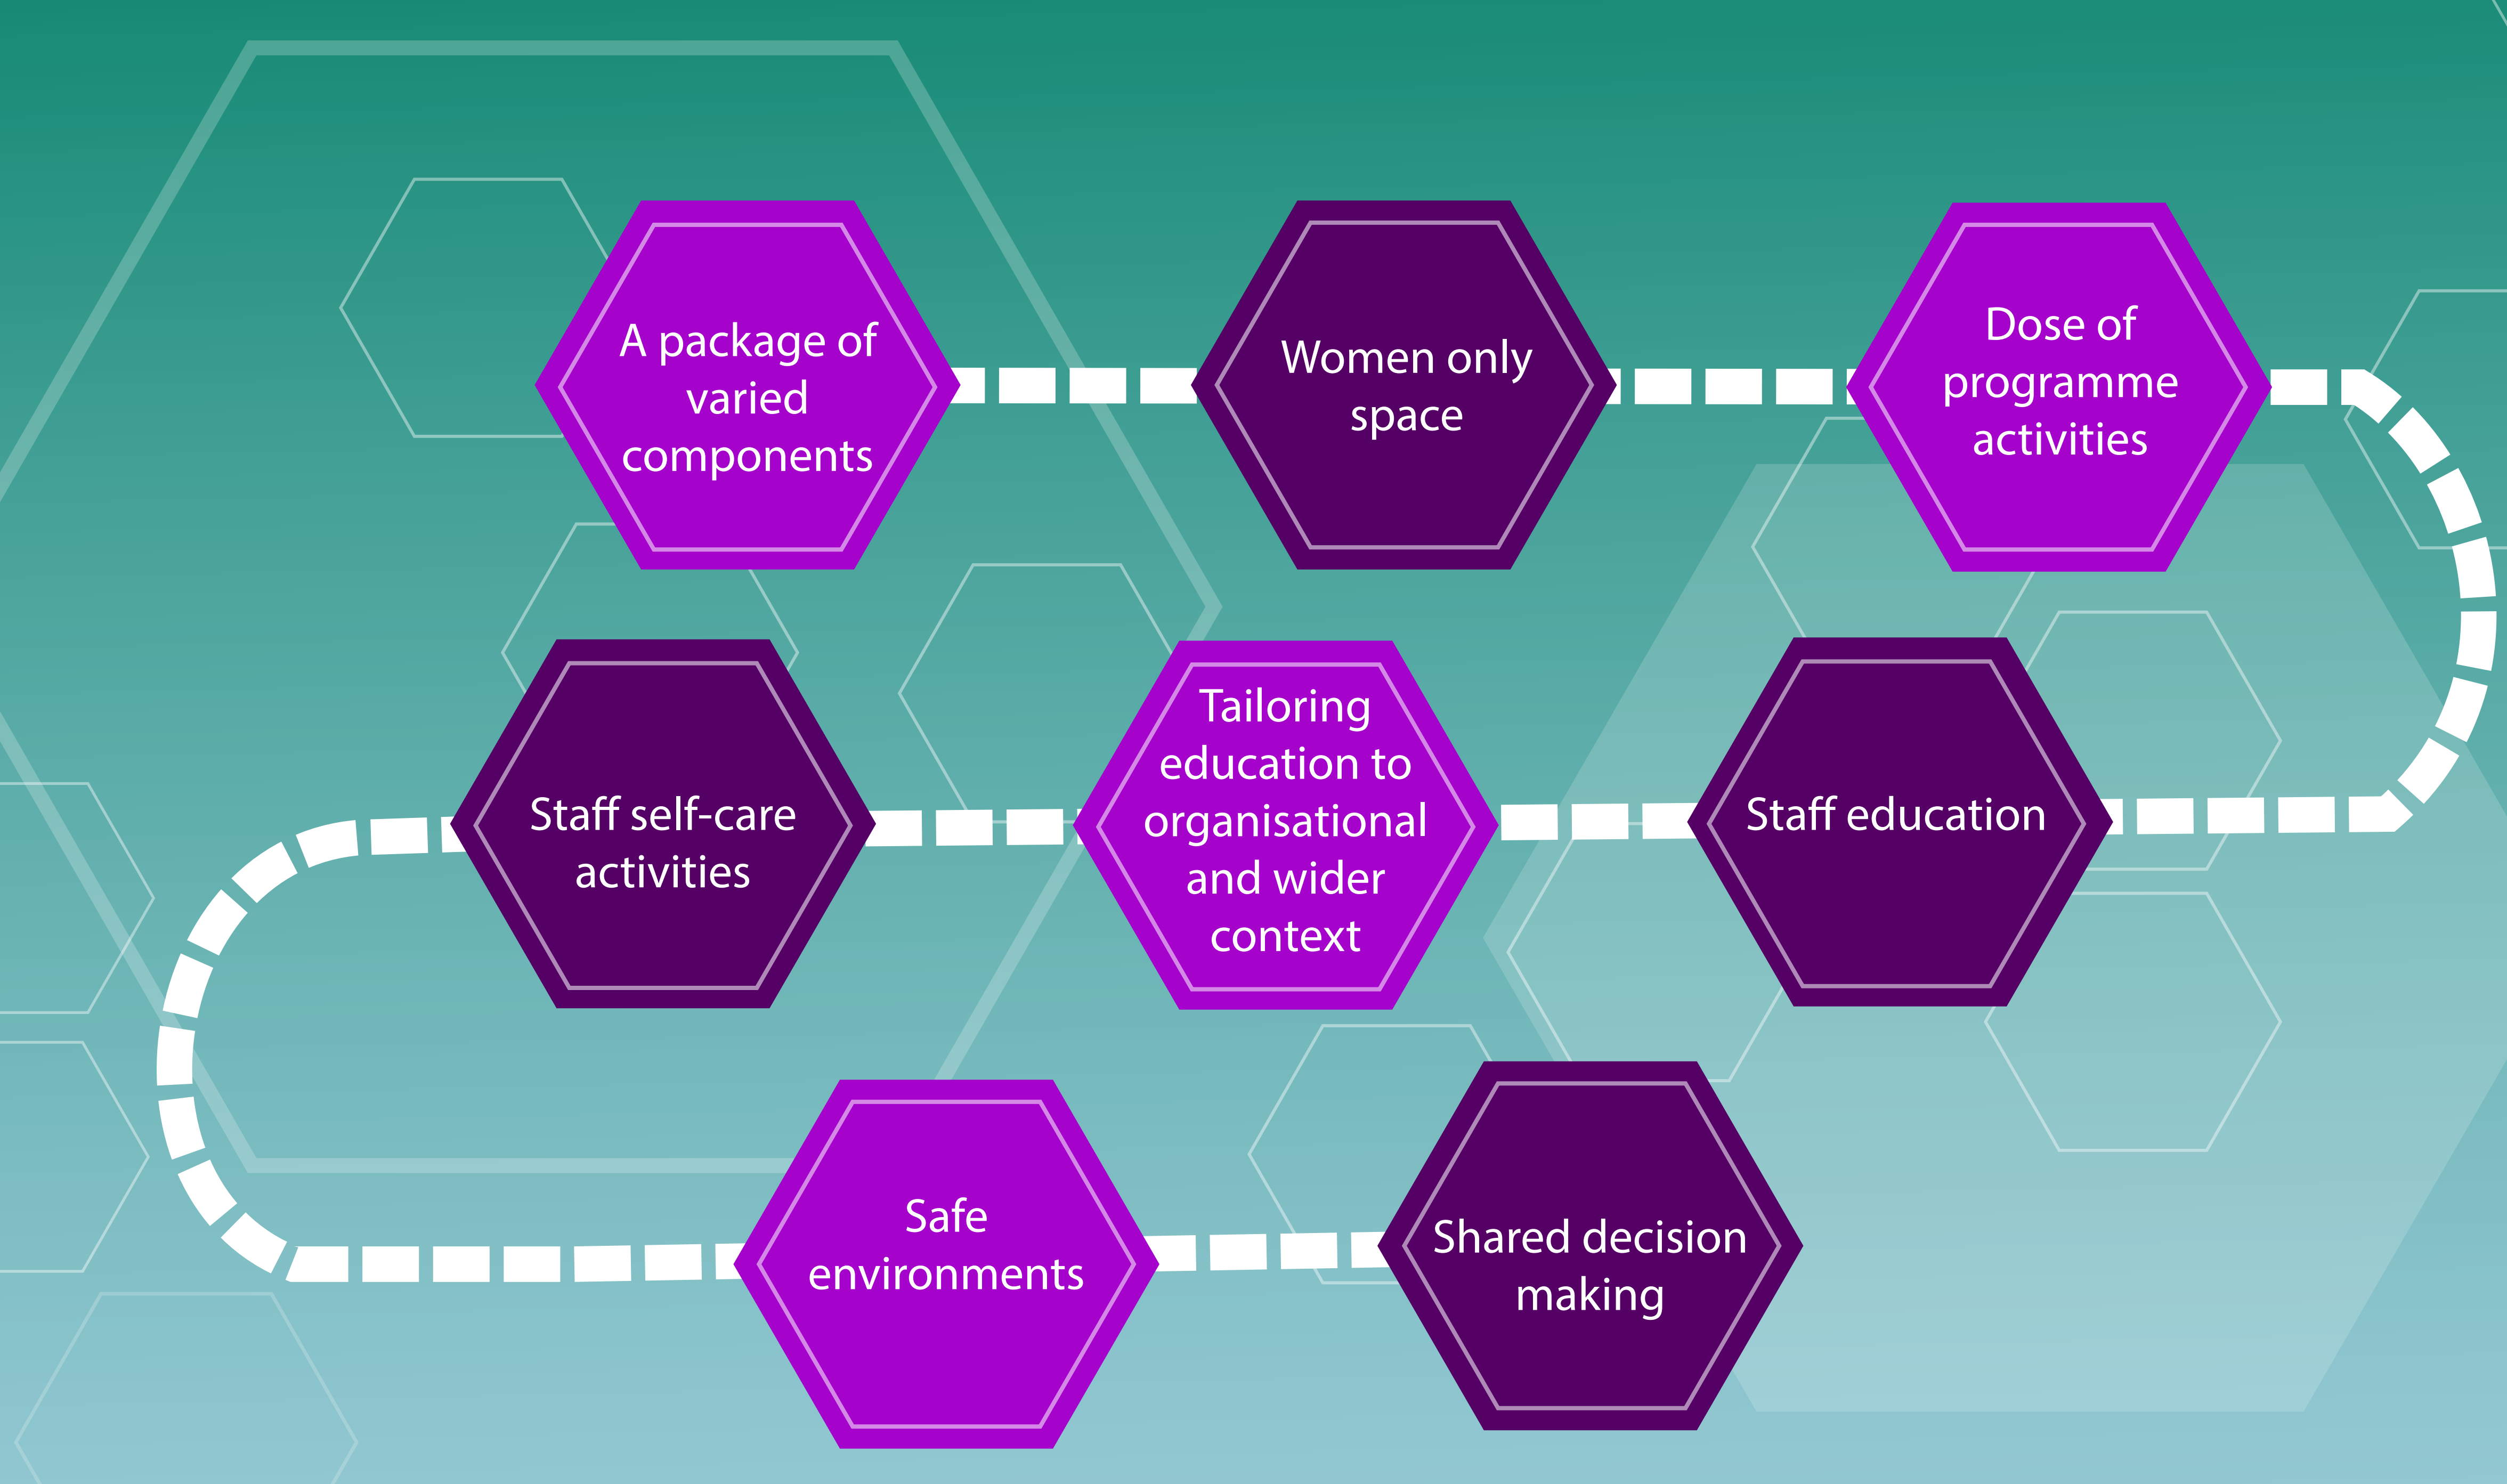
A package of varied components

Women only space

Dose of programme activities

Staff education

Tailoring education to organisational and wider context

Staff self-care activities

Safe environments

Shared decision making